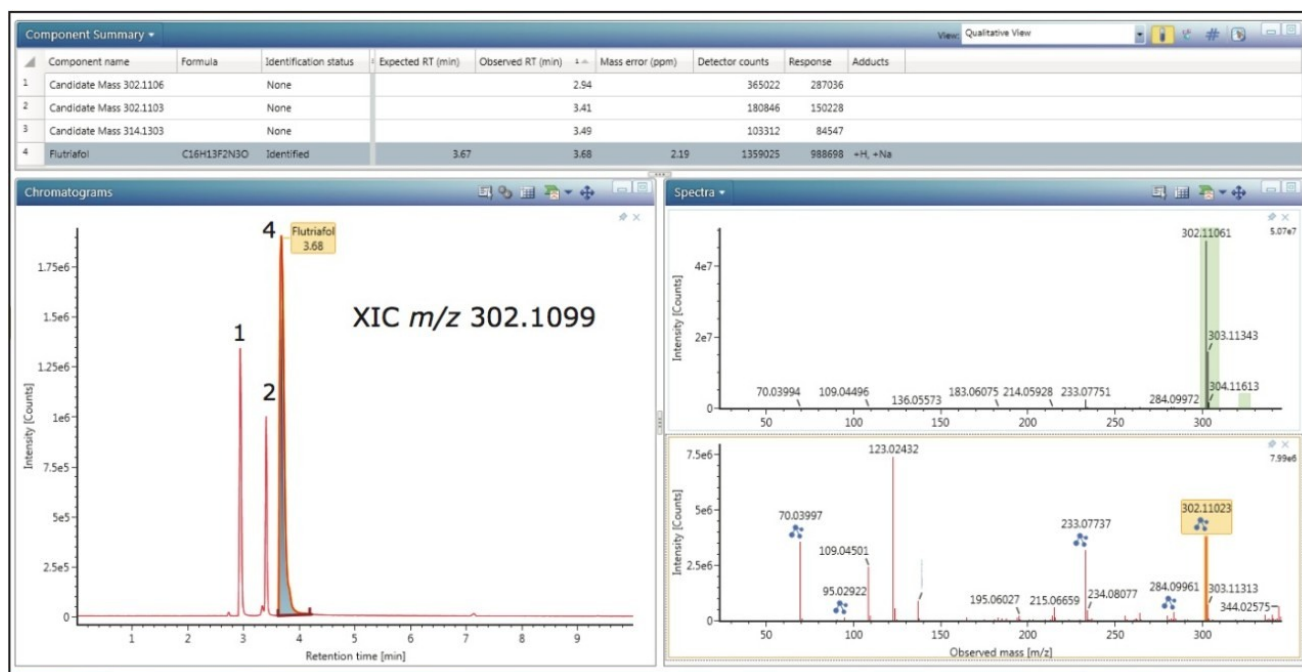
Component Summary ▾

View: Qualitative View

| | Component name | Formula | Identification status | Expected RT (min) | Observed RT (min) | Mass error (ppm) | Detector counts | Response | Adducts |
|---|---|---|---|---|---|---|---|---|---|
| 1 | Candidate Mass 302.1106 | | None | | 2.94 | | 365022 | 287036 | |
| 2 | Candidate Mass 302.1103 | | None | | 3.41 | | 180846 | 150228 | |
| 3 | Candidate Mass 314.1303 | | None | | 3.49 | | 103312 | 84547 | |
| 4 | Flutriafol | C16H13F2N3O | Identified | 3.67 | 3.68 | 2.19 | 1359025 | 988698 | +H, +Na |

Chromatograms

Flutriafol
3.68

XIC $m/z$ 302.1099

1
2
4

Intensity [Counts]
1.75e6
1.5e6
1.25e6
1e6
7.5e5
5e5
2.5e5
0
1 2 3 4 5 6 7 8 9
Retention time [min]

Spectra ▾

5.07e7
302.11061
303.11343
304.11613
70.03994
109.04496
136.05573
183.06075
214.05928
233.07751
284.09972
Intensity [Counts]
4e7
2e7
0
50 100 150 200 250 300

7.99e6
123.02432
70.03997
109.04501
95.02922
233.07737
302.11023
195.06027
215.06659
234.08077
284.09961
303.11313
344.02575
Intensity [Counts]
7.5e6
5e6
2.5e6
0
50 100 150 200 250 300
Observed mass [m/z]